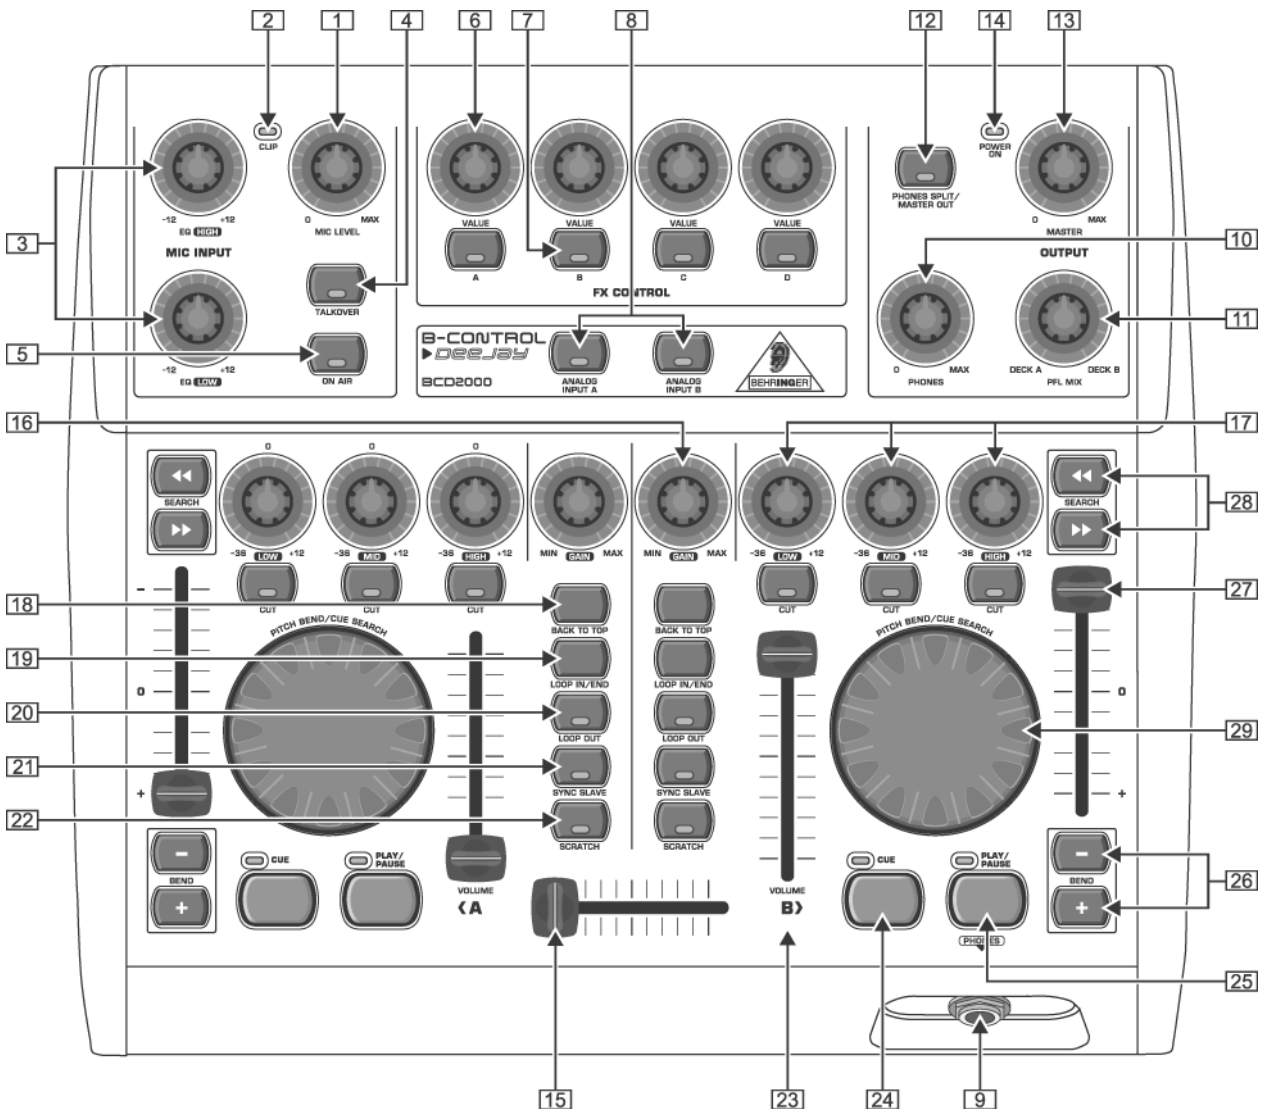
2 1 4 6 7 8 12 14 13

CLIP

-12 +12 EQ HIGH

0 MAX MIC LEVEL

MIC INPUT

3

TALKOVER

5

-12 +12 EQ LOW

ON AIR

VALUE A

VALUE B

VALUE C

VALUE D

FX CONTROL

B-CONTROL DEEJAY BCD2000

ANALOG INPUT A

ANALOG INPUT B

BEHRINGER

PHONES SPLIT/ MASTER OUT

POWER ON

0 MAX MASTER

OUTPUT

10

0 MAX PHONES

DECK A DECK B PFL MIX

11

16 17

SEARCH

0 0 0

-36 LOW +12

-36 MID +12

-36 HIGH +12

MIN GAIN MAX

MIN GAIN MAX

-36 LOW +12

-36 MID +12

-36 HIGH +12

SEARCH

28

CUT CUT CUT

CUT CUT CUT

18 BACK TO TOP

BACK TO TOP

27

PITCH BEND/CUE SEARCH

PITCH BEND/CUE SEARCH

19 LOOP IN/END

LOOP IN/END

0

0

20 LOOP OUT

LOOP OUT

29

21 SYNC SLAVE

SYNC SLAVE

+

+

22 SCRATCH

SCRATCH

-

BEND

+

CUE

PLAY/ PAUSE

VOLUME

‹A

VOLUME

B›

CUE

PLAY/ PAUSE

PHONES

-

BEND

+

26

25

15 23 24 9